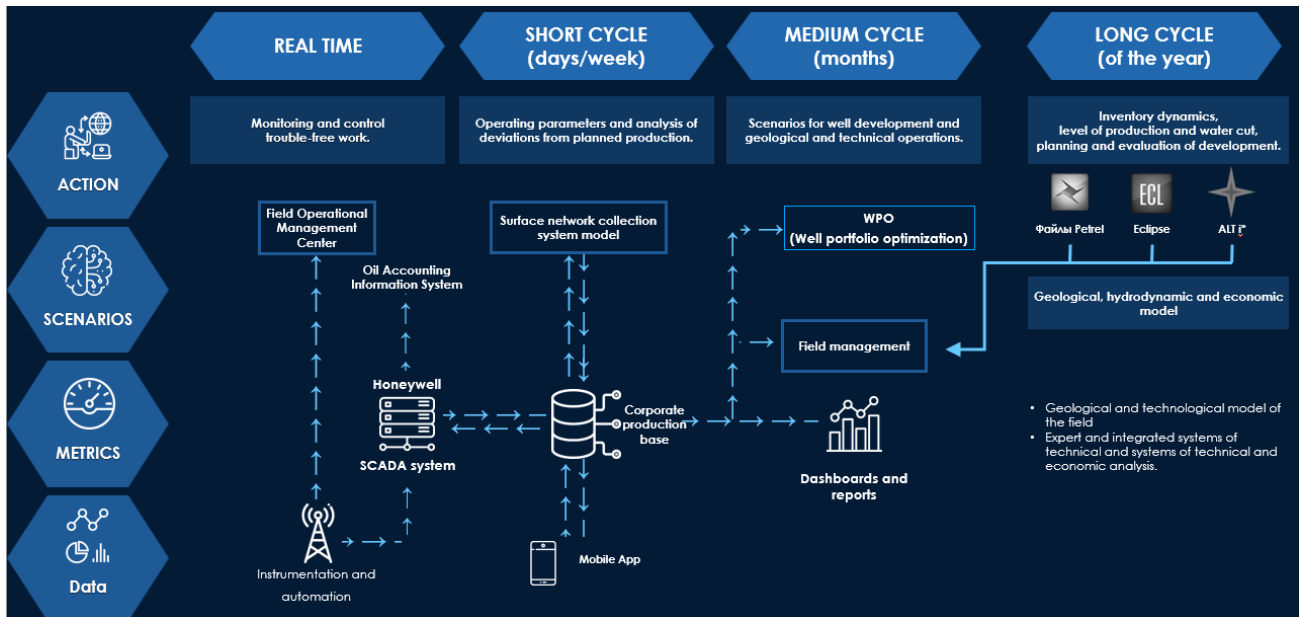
REAL TIME

SHORT CYCLE (days/week)

MEDIUM CYCLE (months)

LONG CYCLE (of the year)

ACTION

Monitoring and control trouble-free work.

Operating parameters and analysis of deviations from planned production.

Scenarios for well development and geological and technical operations.

Inventory dynamics, level of production and water cut, planning and evaluation of development.

ECL

Файлы Petrel

Eclipse

ALT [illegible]

SCENARIOS

Field Operational Management Center

Surface network collection system model

WPO (Well portfolio optimization)

Oil Accounting Information System

Geological, hydrodynamic and economic model

Field management

METRICS

Honeywell

SCADA system

Corporate production base

Dashboards and reports

• Geological and technological model of the field
• Expert and integrated systems of technical and systems of technical and economic analysis.

Data

Instrumentation and automation

Mobile App